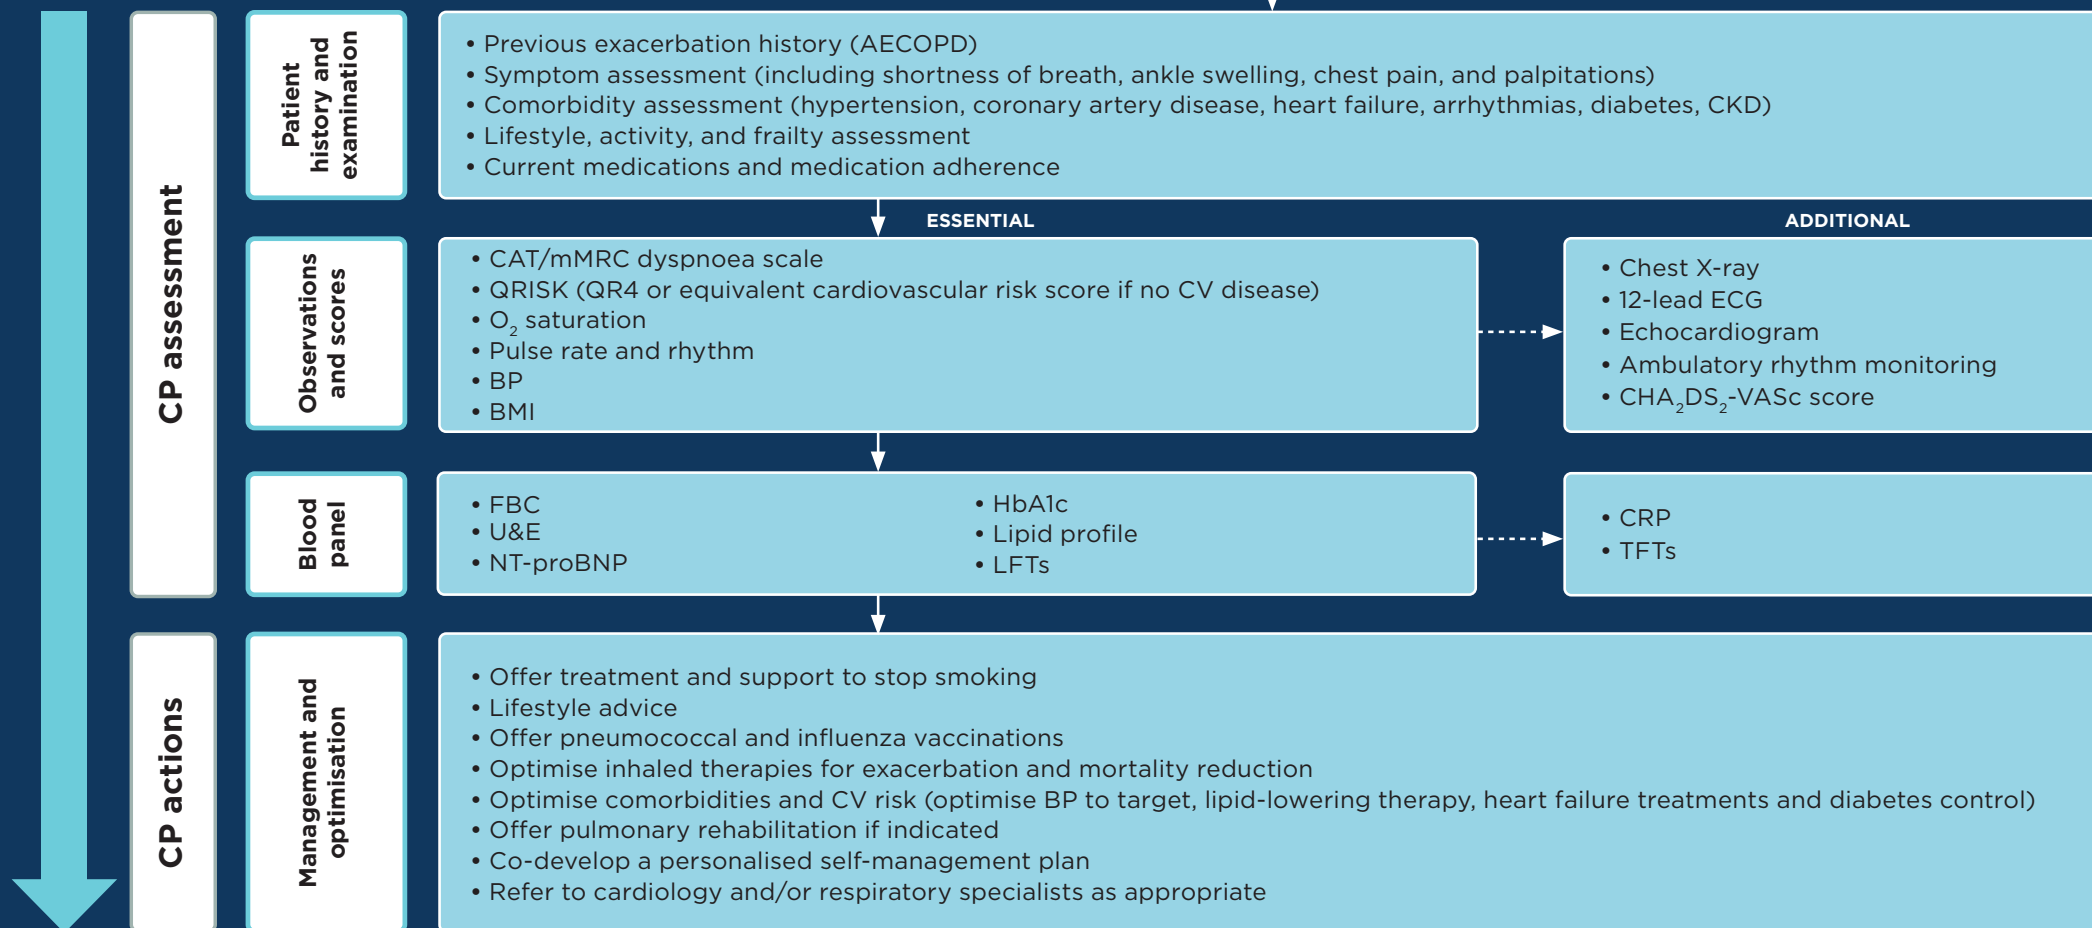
CP assessment

Patient history and examination

• Previous exacerbation history (AECOPD)
• Symptom assessment (including shortness of breath, ankle swelling, chest pain, and palpitations)
• Comorbidity assessment (hypertension, coronary artery disease, heart failure, arrhythmias, diabetes, CKD)
• Lifestyle, activity, and frailty assessment
• Current medications and medication adherence

ESSENTIAL

ADDITIONAL

Observations and scores

• CAT/mMRC dyspnoea scale
• QRISK (QR4 or equivalent cardiovascular risk score if no CV disease)
• $O_2$ saturation
• Pulse rate and rhythm
• BP
• BMI

• Chest X-ray
• 12-lead ECG
• Echocardiogram
• Ambulatory rhythm monitoring
• $CHA_2DS_2$-VASc score

Blood panel

• FBC
• U&E
• NT-proBNP

• HbA1c
• Lipid profile
• LFTs

• CRP
• TFTs

CP actions

Management and optimisation

• Offer treatment and support to stop smoking
• Lifestyle advice
• Offer pneumococcal and influenza vaccinations
• Optimise inhaled therapies for exacerbation and mortality reduction
• Optimise comorbidities and CV risk (optimise BP to target, lipid-lowering therapy, heart failure treatments and diabetes control)
• Offer pulmonary rehabilitation if indicated
• Co-develop a personalised self-management plan
• Refer to cardiology and/or respiratory specialists as appropriate